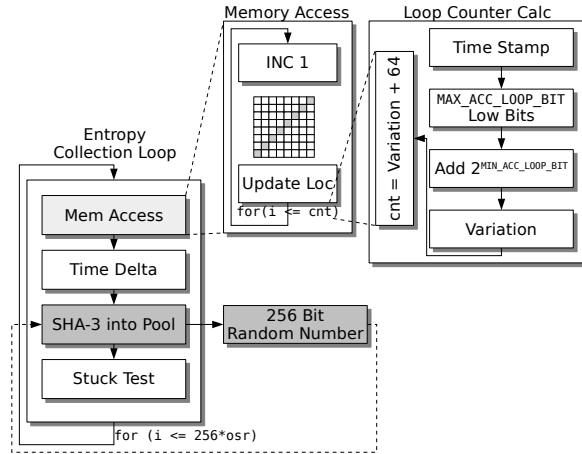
Memory Access

INC 1

Update Loc

for(i <= cnt)

Loop Counter Calc

Time Stamp

MAX_ACC_LOOP_BIT Low Bits

Add $2^{MIN\_ACC\_LOOP\_BIT}$

Variation

cnt = Variation + 64

Entropy Collection Loop

Mem Access

Time Delta

SHA-3 into Pool

Stuck Test

256 Bit Random Number

for (i <= 256*osr)